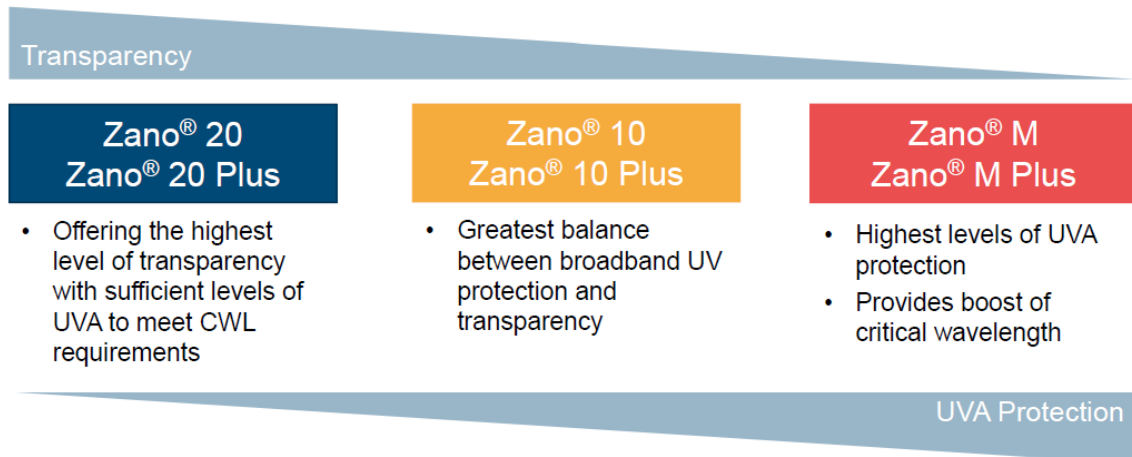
Transparency

Zano® 20
Zano® 20 Plus

• Offering the highest level of transparency with sufficient levels of UVA to meet CWL requirements

Zano® 10
Zano® 10 Plus

• Greatest balance between broadband UV protection and transparency

Zano® M
Zano® M Plus

• Highest levels of UVA protection
• Provides boost of critical wavelength

UVA Protection